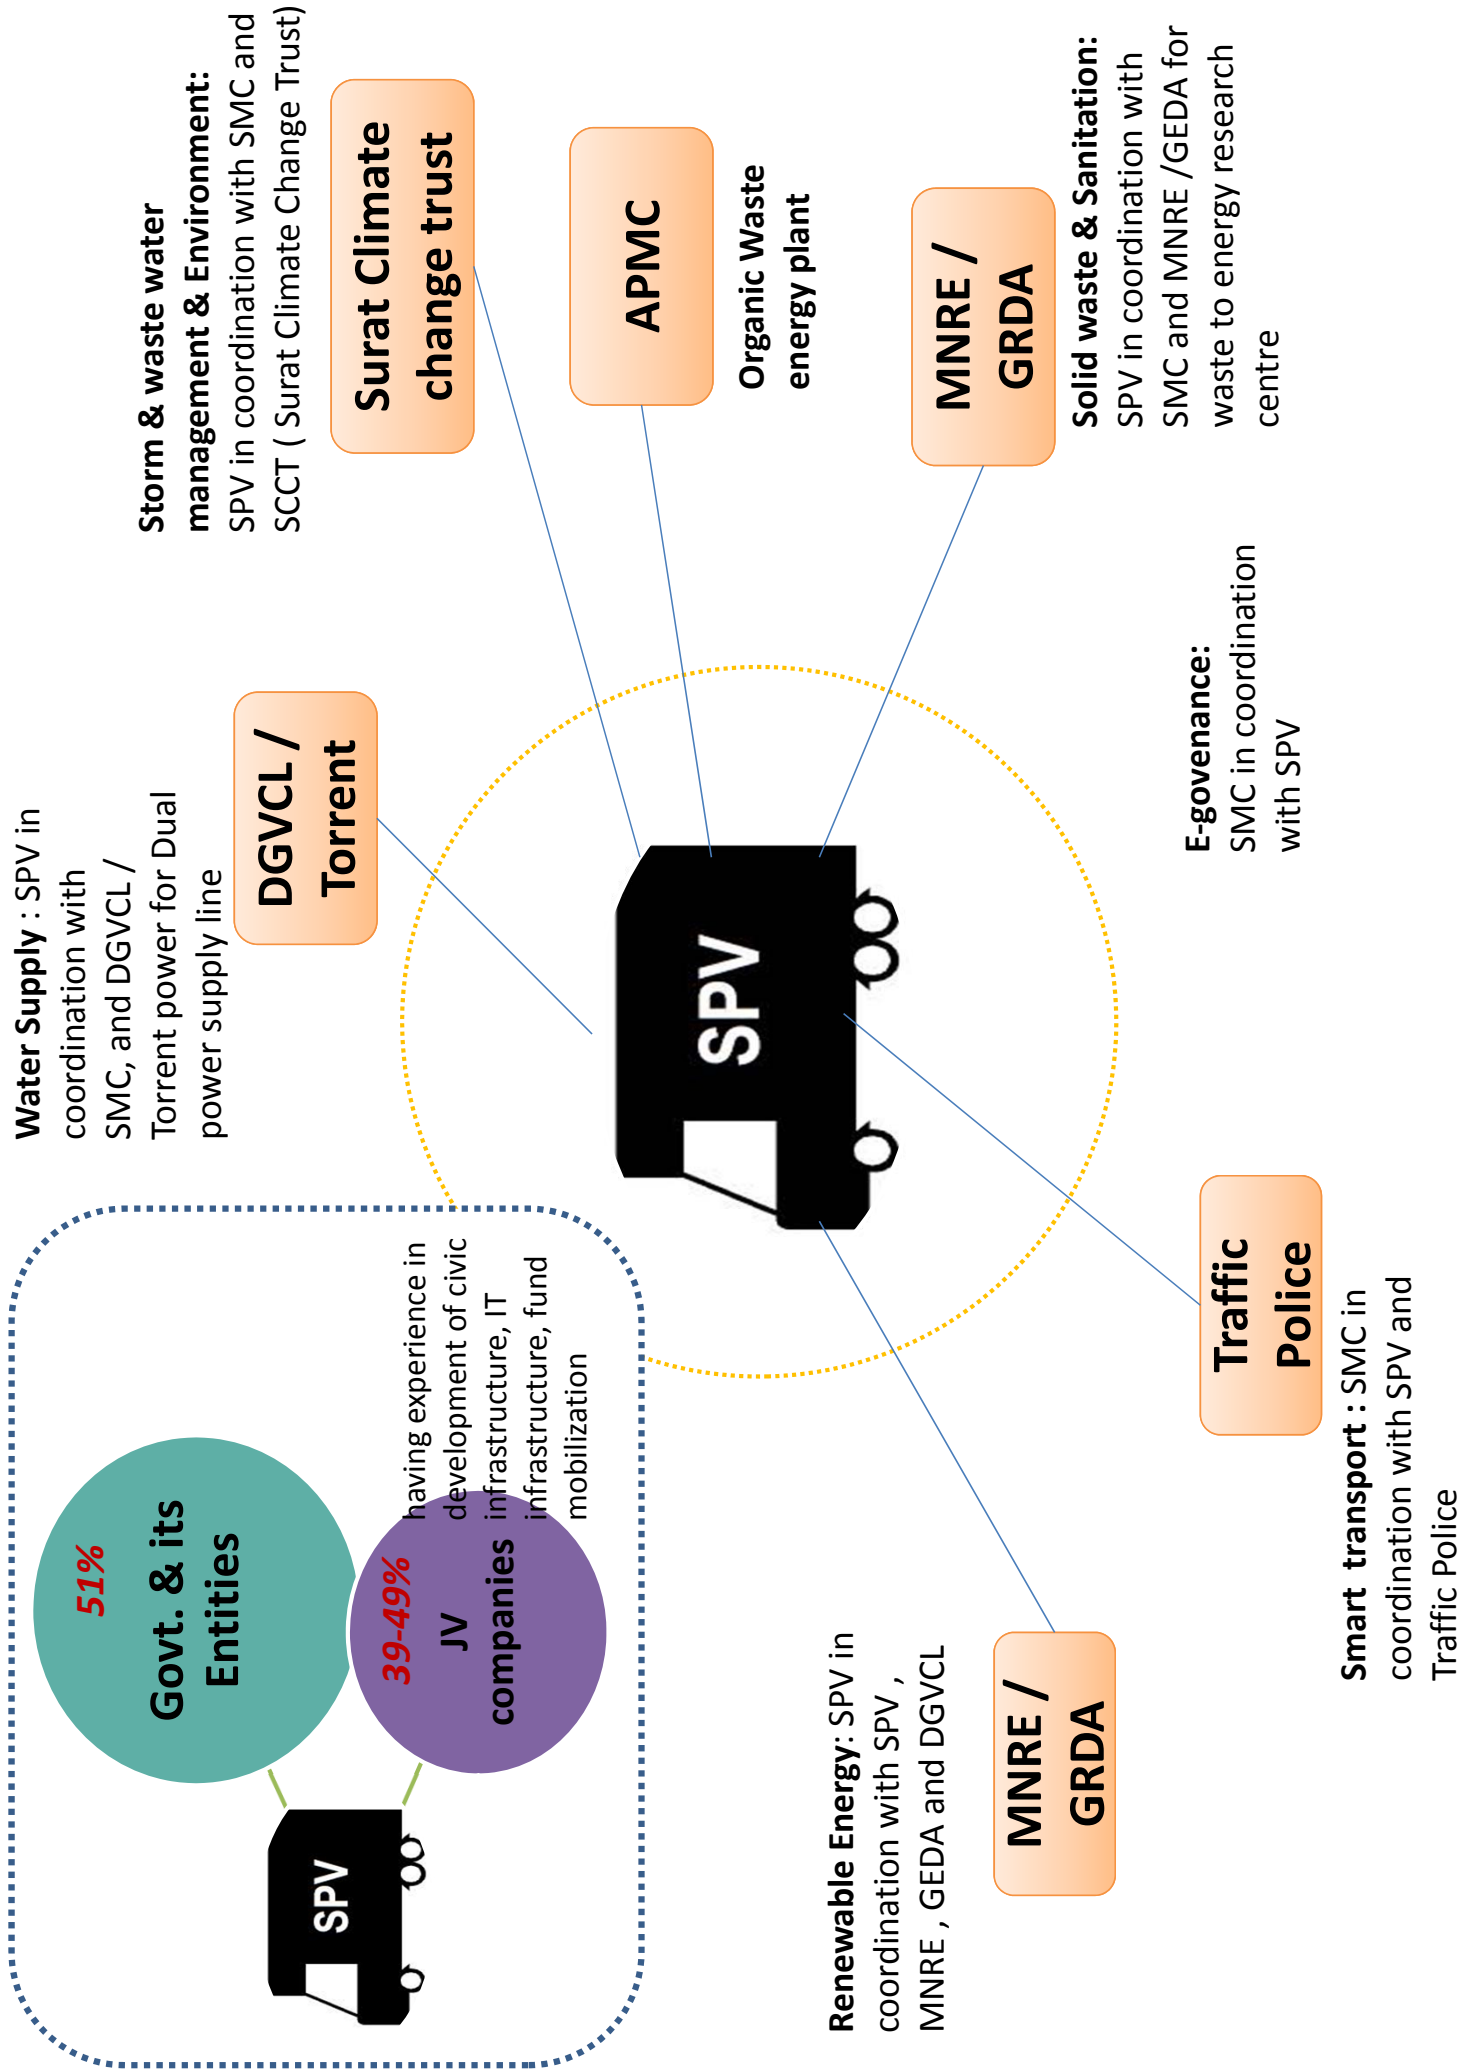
Storm & waste water management & Environment: SPV in coordination with SMC and SCCT ( Surat Climate Change Trust)

Surat Climate change trust

APMC

Organic Waste energy plant

MNRE / GRDA

Solid waste & Sanitation: SPV in coordination with SMC and MNRE /GEDA for waste to energy research centre

Water Supply : SPV in coordination with SMC, and DGVCL / Torrent power for Dual power supply line

DGVCL / Torrent

SPV

E-govenance: SMC in coordination with SPV

Traffic Police

Smart transport : SMC in coordination with SPV and Traffic Police

MNRE / GRDA

Renewable Energy: SPV in coordination with SPV , MNRE , GEDA and DGVCL

51%
Govt. & its Entities

39-49%
JV companies

having experience in development of civic infrastructure, IT infrastructure, fund mobilization

SPV